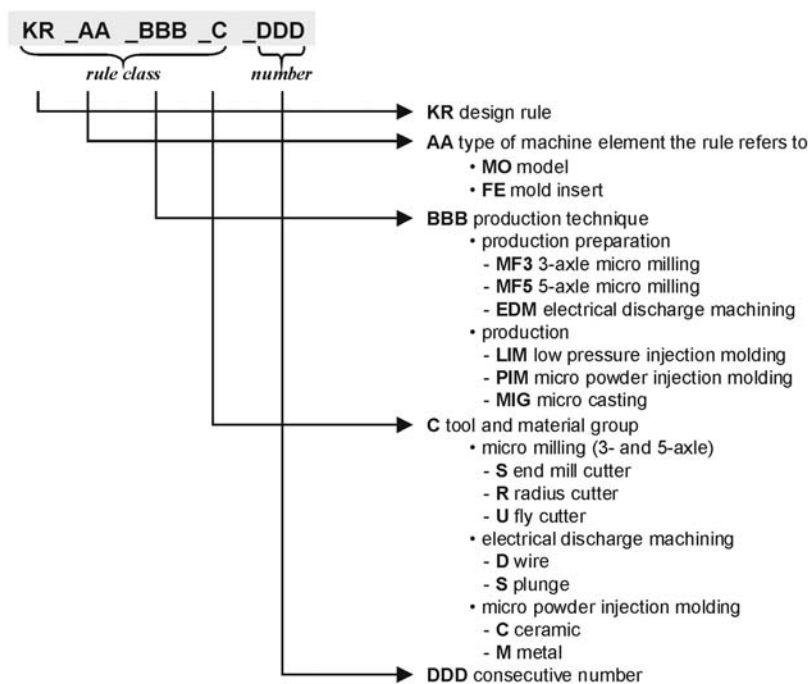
KR _AA _BBB _C _DDD

rule class

number

KR design rule

AA type of machine element the rule refers to
• MO model
• FE mold insert

BBB production technique
• production preparation
- MF3 3-axle micro milling
- MF5 5-axle micro milling
- EDM electrical discharge machining
• production
- LIM low pressure injection molding
- PIM micro powder injection molding
- MIG micro casting

C tool and material group
• micro milling (3- and 5-axle)
- S end mill cutter
- R radius cutter
- U fly cutter
• electrical discharge machining
- D wire
- S plunge
• micro powder injection molding
- C ceramic
- M metal

DDD consecutive number